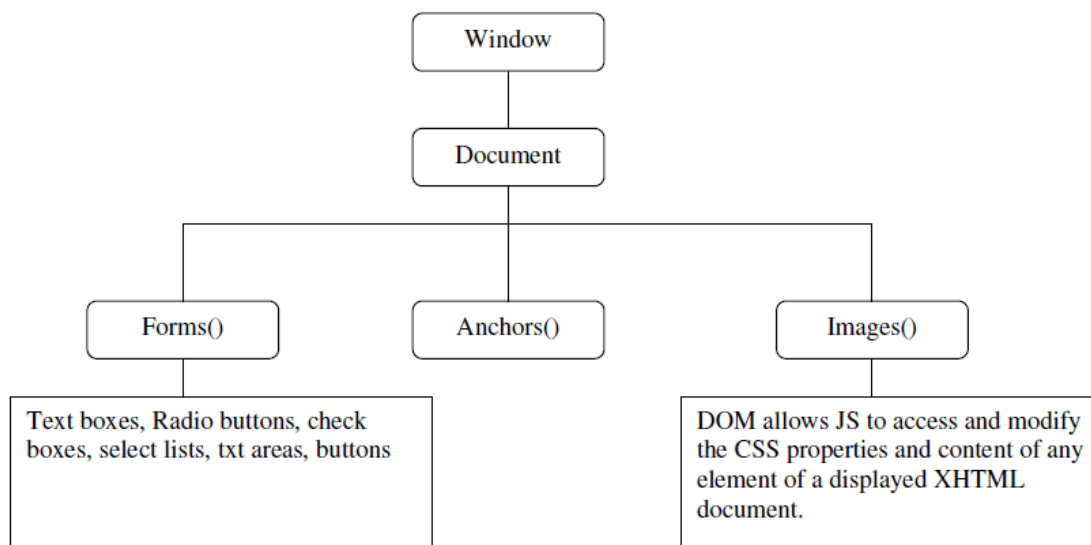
Window

Document

Forms()

Anchors()

Images()

Text boxes, Radio buttons, check boxes, select lists, txt areas, buttons

DOM allows JS to access and modify the CSS properties and content of any element of a displayed XHTML document.